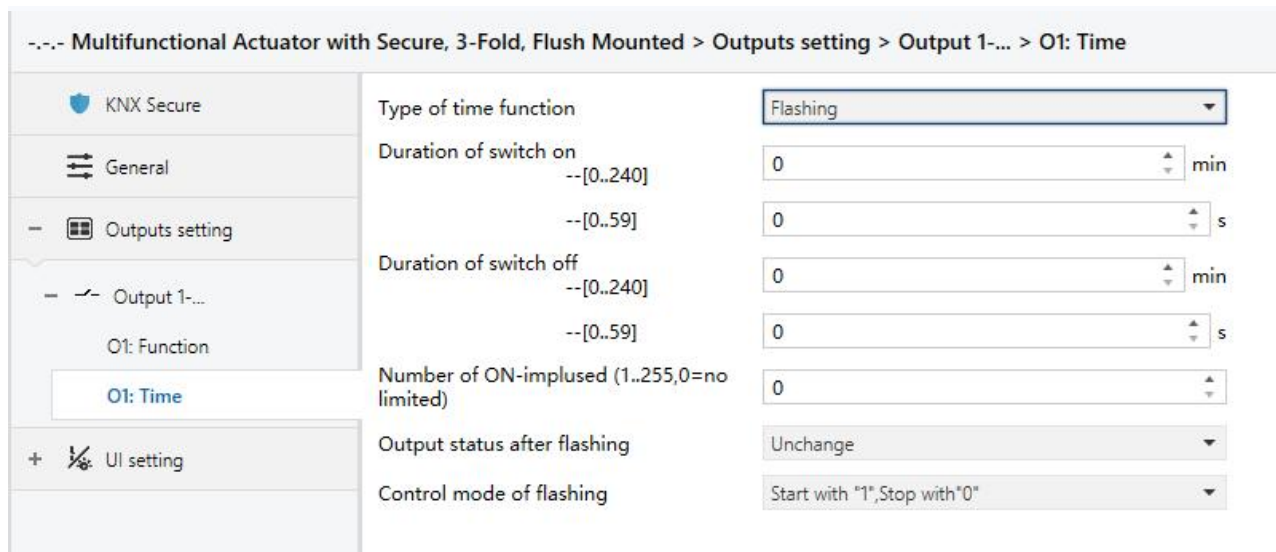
-.-.- Multifunctional Actuator with Secure, 3-Fold, Flush Mounted > Outputs setting > Output 1-... > O1: Time

KNX Secure

General

− Outputs setting

− Output 1-...

O1: Function

O1: Time

+ UI setting

Type of time function | Flashing

Duration of switch on --[0..240] | 0 | min

--[0..59] | 0 | s

Duration of switch off --[0..240] | 0 | min

--[0..59] | 0 | s

Number of ON-implused (1..255,0=no limited) | 0

Output status after flashing | Unchange

Control mode of flashing | Start with "1",Stop with"0"